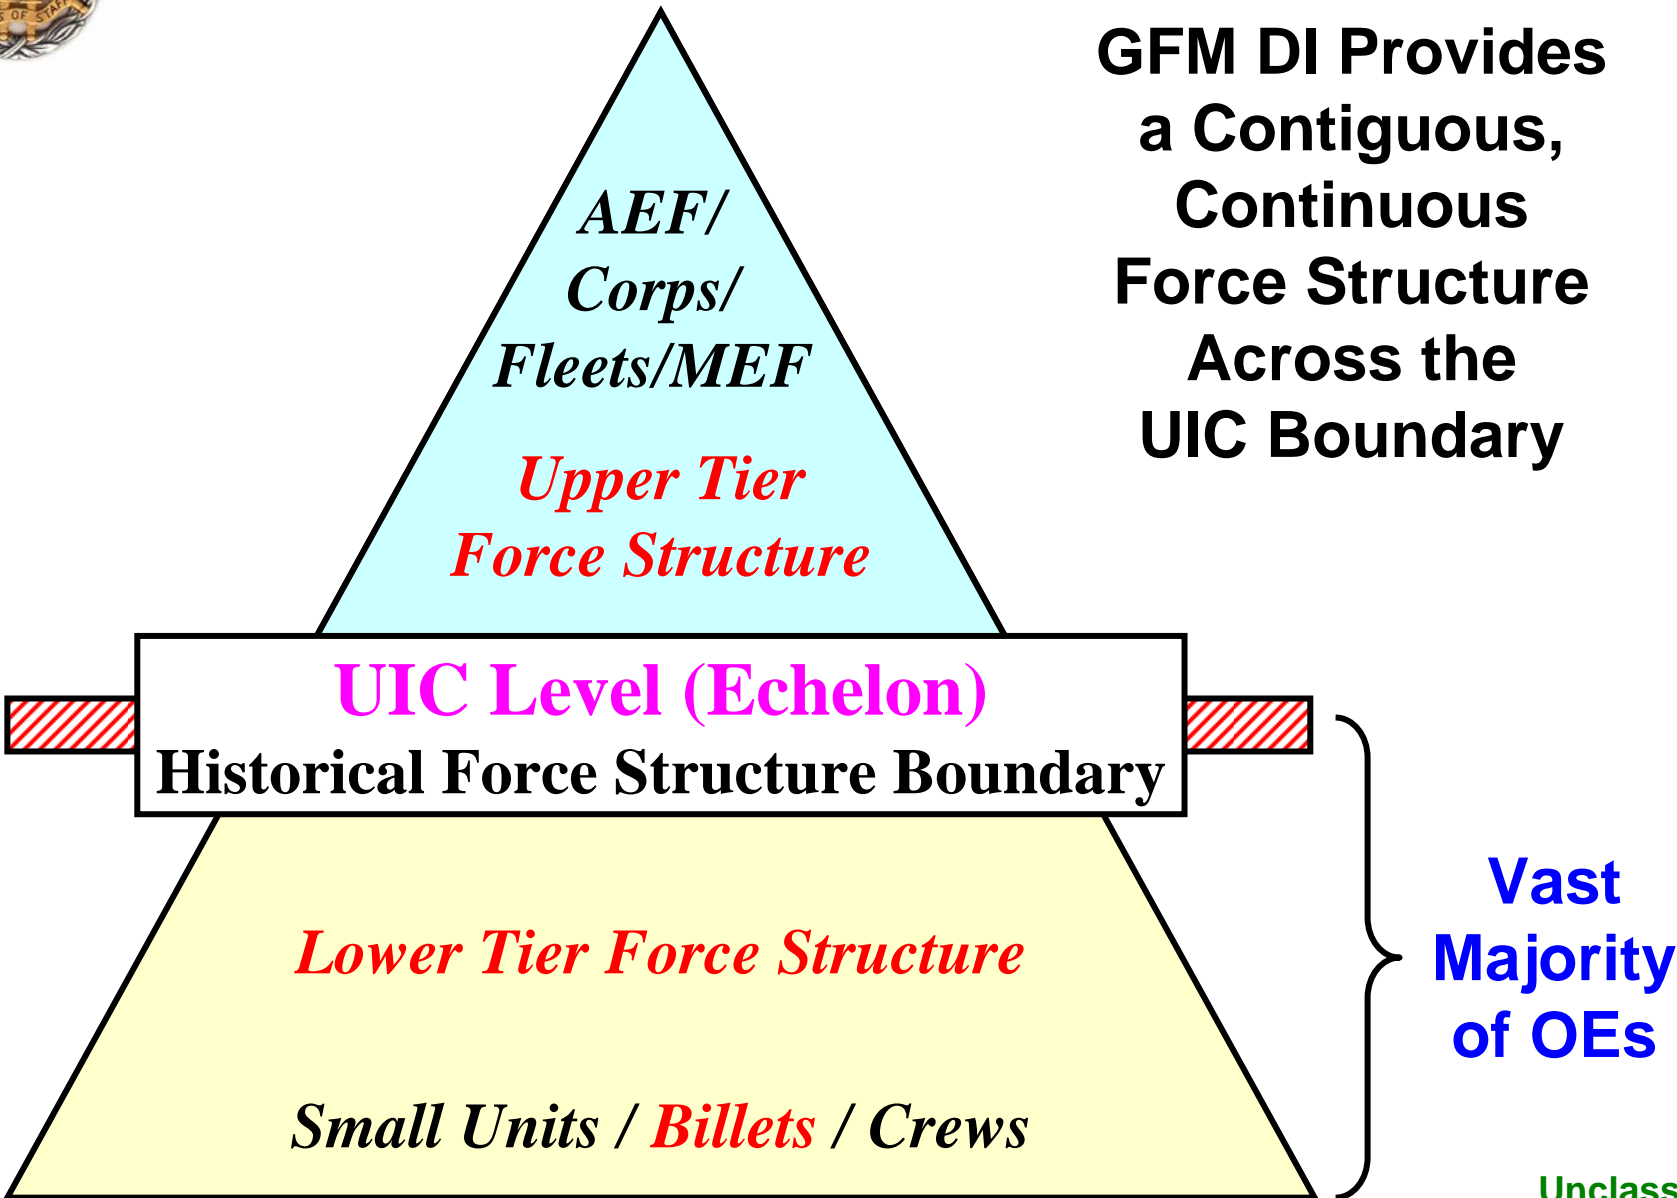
GFM DI Provides a Contiguous, Continuous Force Structure Across the UIC Boundary

AEF/
Corps/
Fleets/MEF

Upper Tier
Force Structure

UIC Level (Echelon)
Historical Force Structure Boundary

Lower Tier Force Structure

Small Units / Billets / Crews

Vast Majority of OEs

Unclass